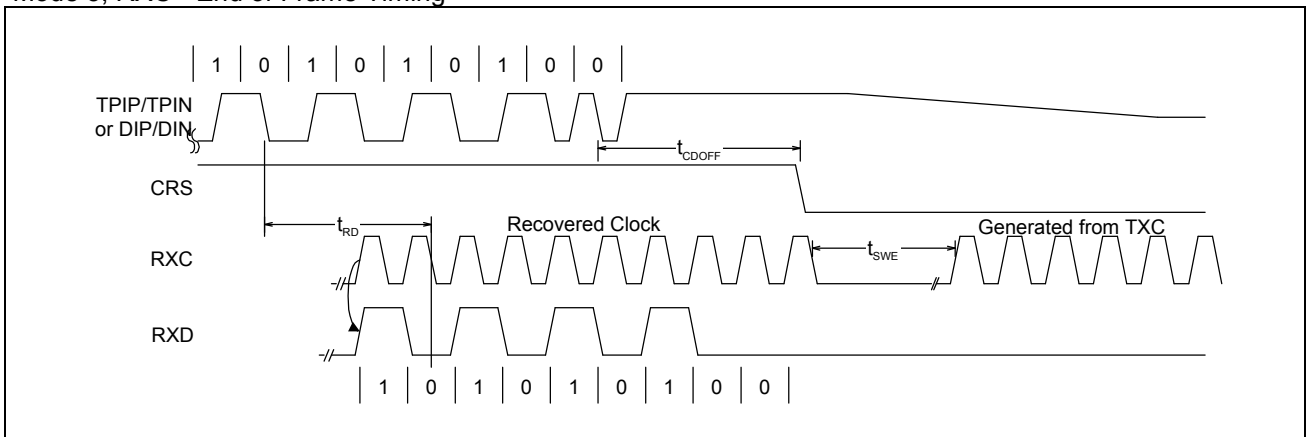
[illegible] 3, RXC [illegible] End of Frame Timing

| 1 | 0 | 1 | 0 | 1 | 0 | 1 | 0 | 0 |

TPIP/TPIN or DIP/DIN

$t_{CDOFF}$

CRS

$t_{RD}$

Recovered Clock

Generated from TXC

RXC

$t_{SWE}$

RXD

| 1 | 0 | 1 | 0 | 1 | 0 | 1 | 0 | 0 |